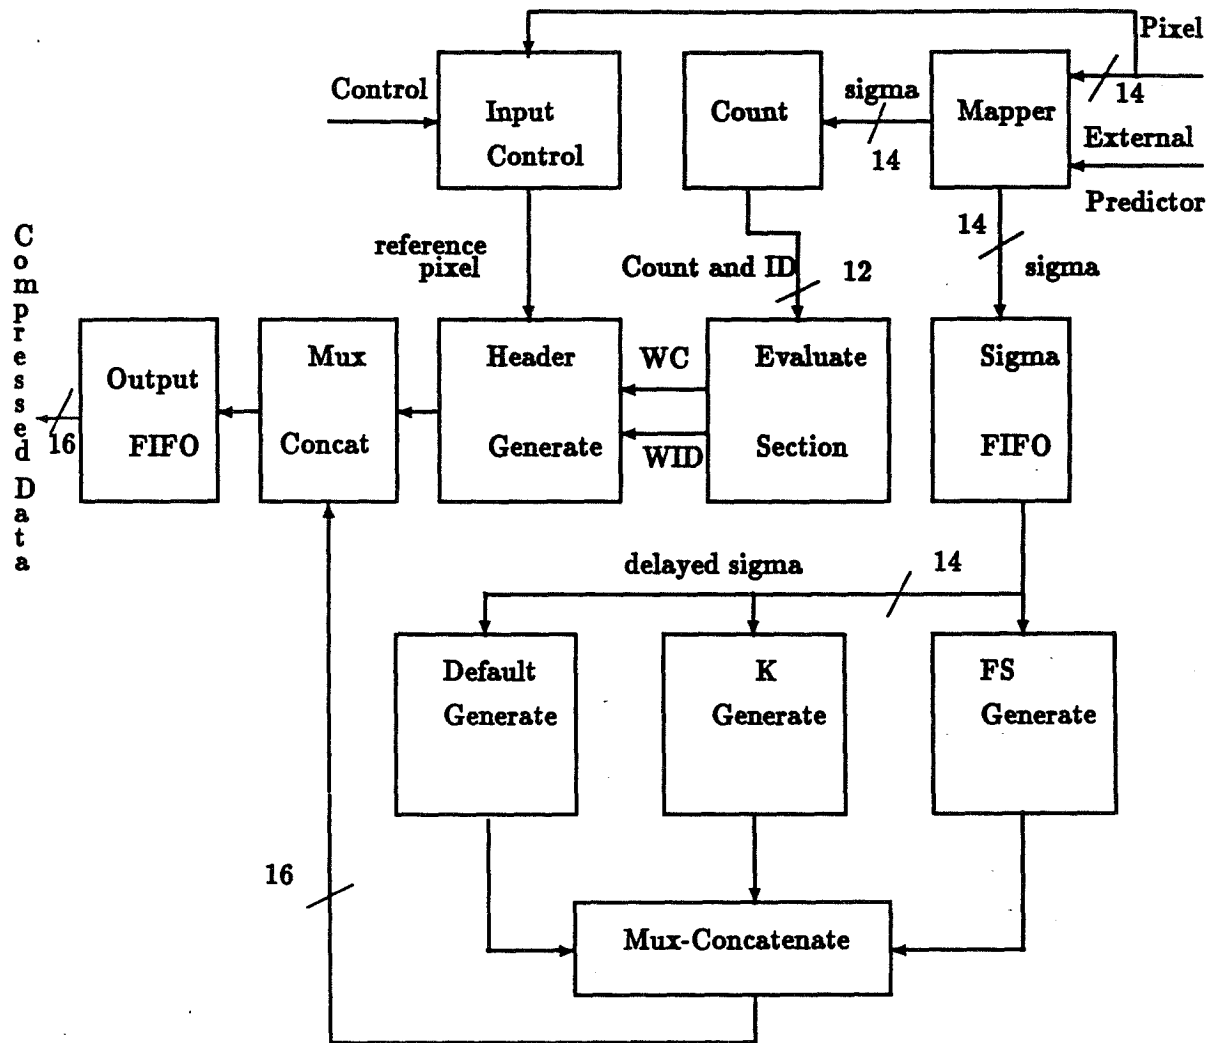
Pixel
Control
Input Control
Count
sigma
14
Mapper
14
External
Predictor
14
sigma
reference pixel
Count and ID
12
Compressed Data
16
Output FIFO
Mux Concat
Header Generate
WC
WID
Evaluate Section
Sigma FIFO
delayed sigma
14
Default Generate
K Generate
FS Generate
16
Mux-Concatenate